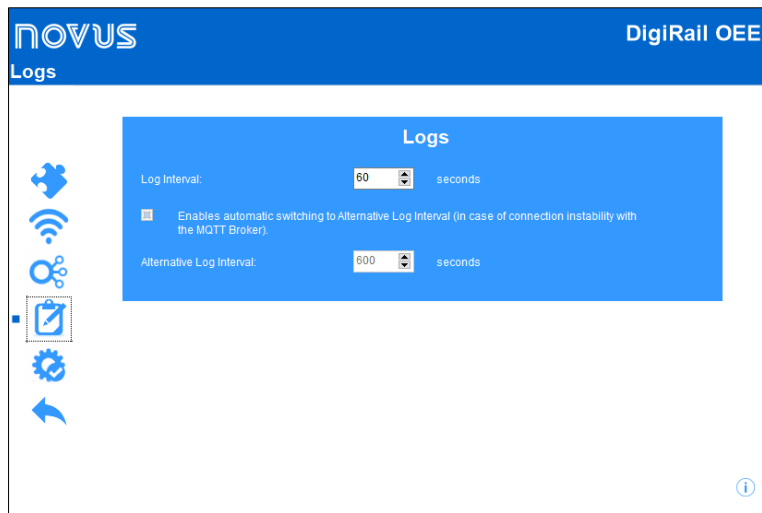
NOVUS

DigiRail OEE

Logs

Logs

Log Interval: 60 seconds

Enables automatic switching to Alternative Log Interval (in case of connection instability with the MQTT Broker).

Alternative Log Interval: 600 seconds

i